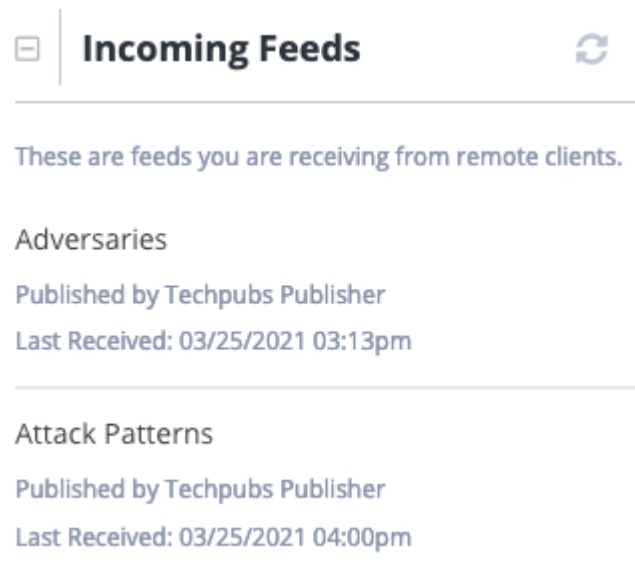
Incoming Feeds

These are feeds you are receiving from remote clients.

Adversaries

Published by Techpubs Publisher

Last Received: 03/25/2021 03:13pm

Attack Patterns

Published by Techpubs Publisher

Last Received: 03/25/2021 04:00pm